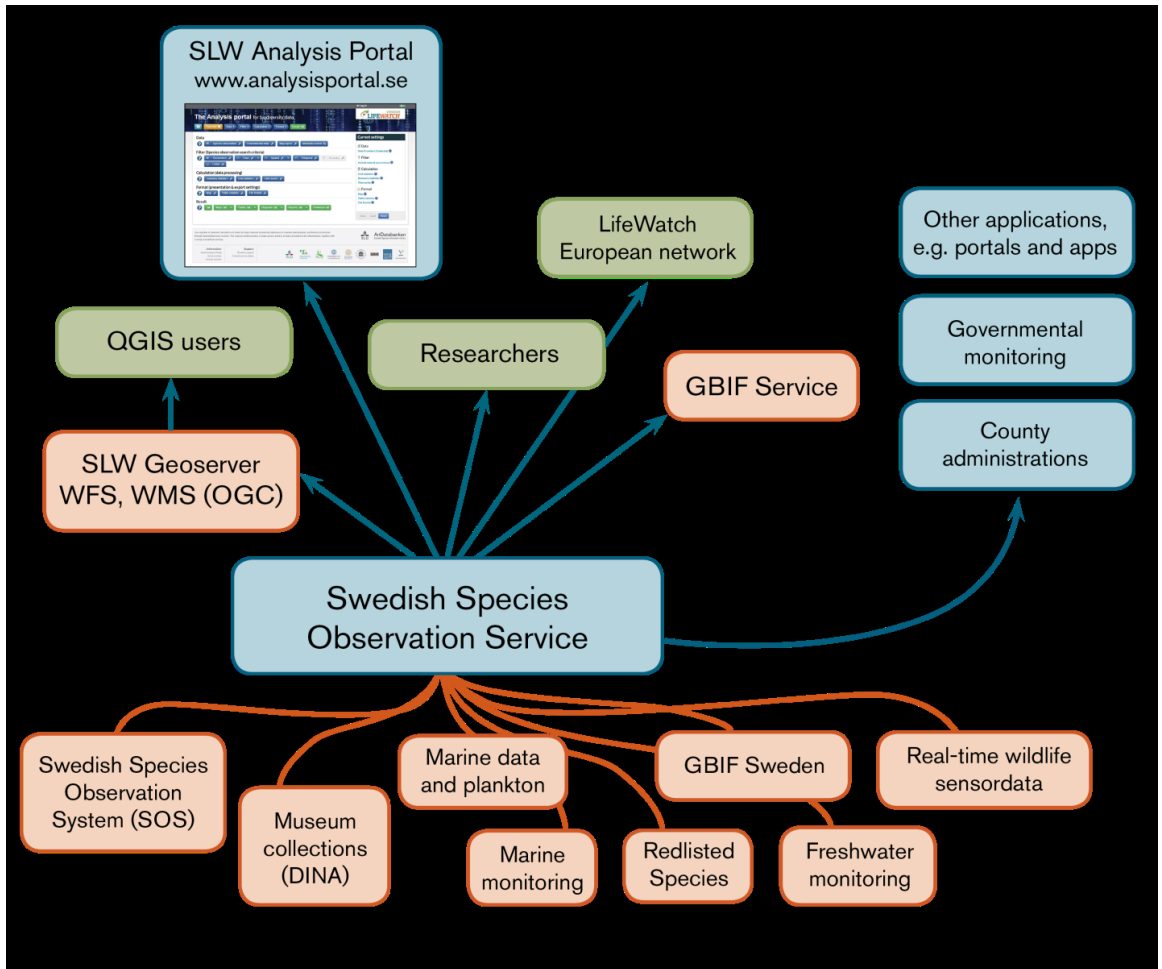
SLW Analysis Portal
www.analysisportal.se

The Analysis portal for biodiversity data

LIFEWATCH

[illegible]

LifeWatch
European network

Other applications, e.g. portals and apps

QGIS users

Researchers

Governmental monitoring

GBIF Service

County administrations

SLW Geoserver
WFS, WMS (OGC)

Swedish Species
Observation Service

Swedish Species Observation System (SOS)

Museum collections (DINA)

Marine data and plankton

Marine monitoring

Redlisted Species

GBIF Sweden

Freshwater monitoring

Real-time wildlife sensordata